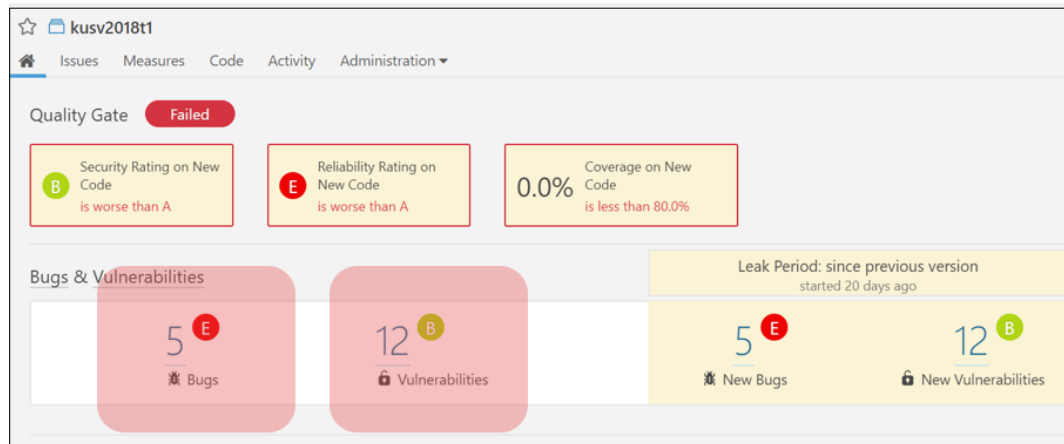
kusv2018t1

Issues Measures Code Activity Administration

Quality Gate Failed

B Security Rating on New Code is worse than A

E Reliability Rating on New Code is worse than A

0.0% Coverage on New Code is less than 80.0%

Bugs & Vulnerabilities

Leak Period: since previous version
started 20 days ago

5 E
Bugs

12 B
Vulnerabilities

5 E
New Bugs

12 B
New Vulnerabilities